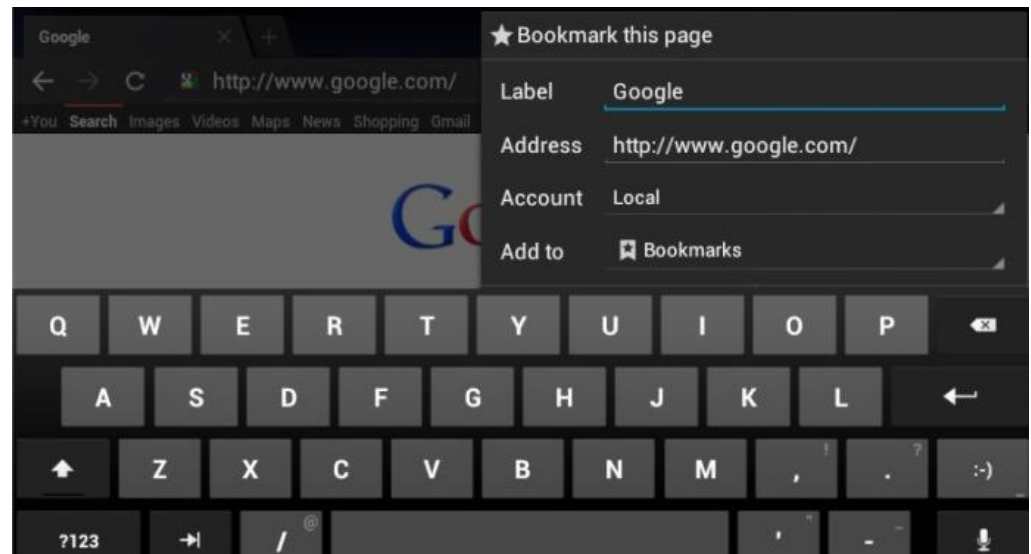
Google

http://www.google.com/

+You Search Images Videos Maps News Shopping Gmail

Go

★ Bookmark this page

Label Google

Address http://www.google.com/

Account Local

Add to Bookmarks

Q W E R T Y U I O P

A S D F G H J K L

Z X C V B N M , ! . ? :-)

?123 / @ ' " - _